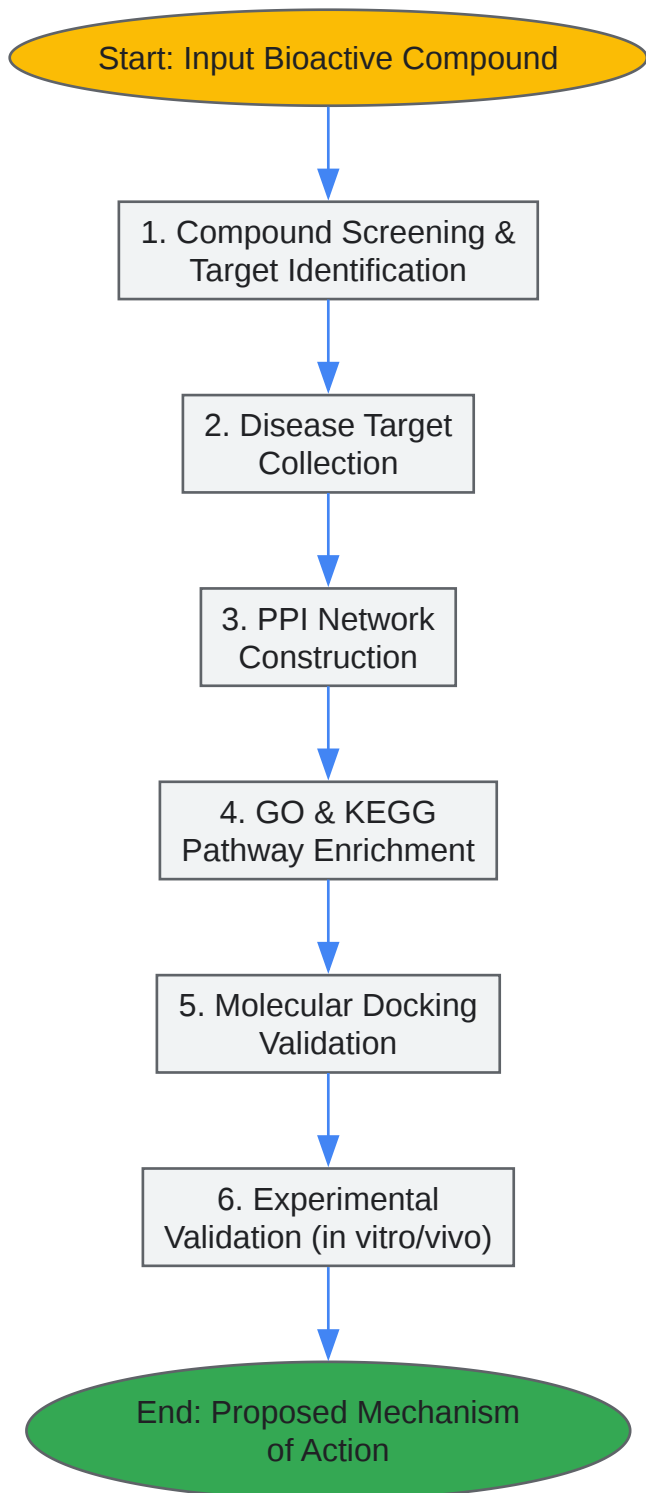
Start: Input Bioactive Compound

1. Compound Screening & Target Identification

2. Disease Target Collection

3. PPI Network Construction

4. GO & KEGG Pathway Enrichment

5. Molecular Docking Validation

6. Experimental Validation (in vitro/vivo)

End: Proposed Mechanism of Action